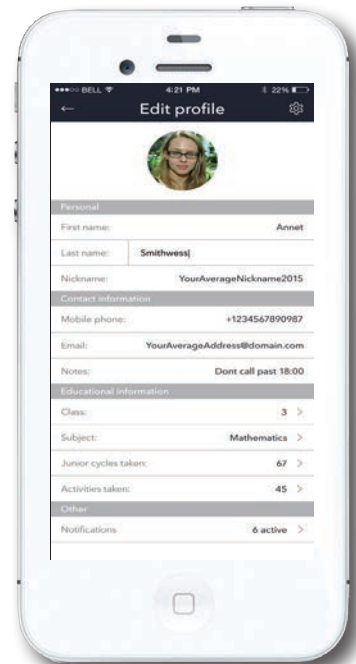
●●●○○ BELL 4:21 PM 22%

← Edit profile

Personal

First name: Annet

Last name: Smithwess|

Nickname: YourAverageNickname2015

Contact information

Mobile phone: +1234567890987

Email: YourAverageAddress@domain.com

Notes: Dont call past 18:00

Educational information

Class: 3 >

Subject: Mathematics >

Junior cycles taken: 67 >

Activities taken: 45 >

Other

Notifications 6 active >